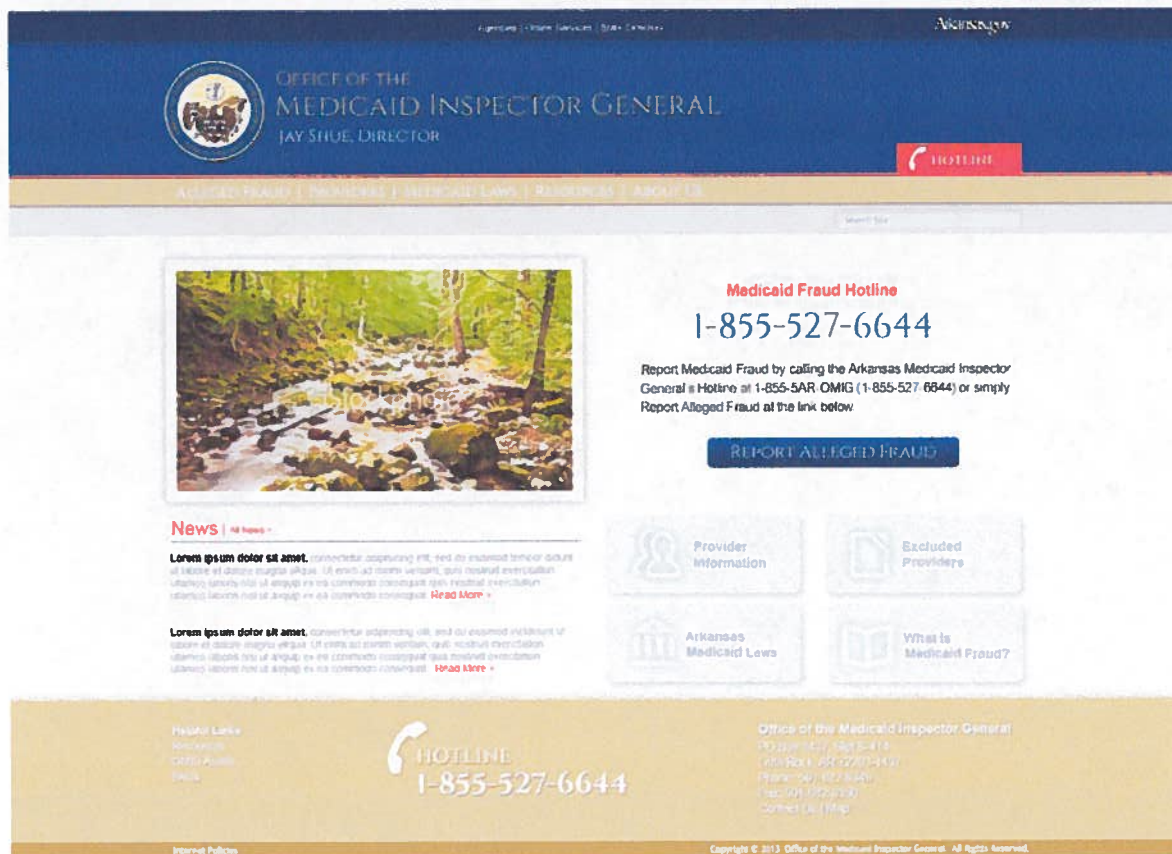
Agencies | Online Services | State Directory

Arkansas.gov

OFFICE OF THE
MEDICAID INSPECTOR GENERAL
JAY SHUE, DIRECTOR

HOTLINE

ALLEGED FRAUD | PROVIDERS | MEDICAID LAWS | RESOURCES | ABOUT US

Search Site

iStockphoto

Medicaid Fraud Hotline
1-855-527-6644

Report Medicaid Fraud by calling the Arkansas Medicaid Inspector General's Hotline at 1-855-5AR-OMIG (1-855-527-6644) or simply Report Alleged Fraud at the link below.

REPORT ALLEGED FRAUD

News | All News »

Lorem ipsum dolor sit amet, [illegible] Read More »

Lorem ipsum dolor sit amet, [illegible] Read More »

Provider Information

Excluded Providers

Arkansas Medicaid Laws

What is Medicaid Fraud?

Helpful Links
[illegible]

HOTLINE
1-855-527-6644

Office of the Medicaid Inspector General
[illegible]
Contact Us | Map

Internet Policies

Copyright © 2013 Office of the Medicaid Inspector General. All Rights Reserved.